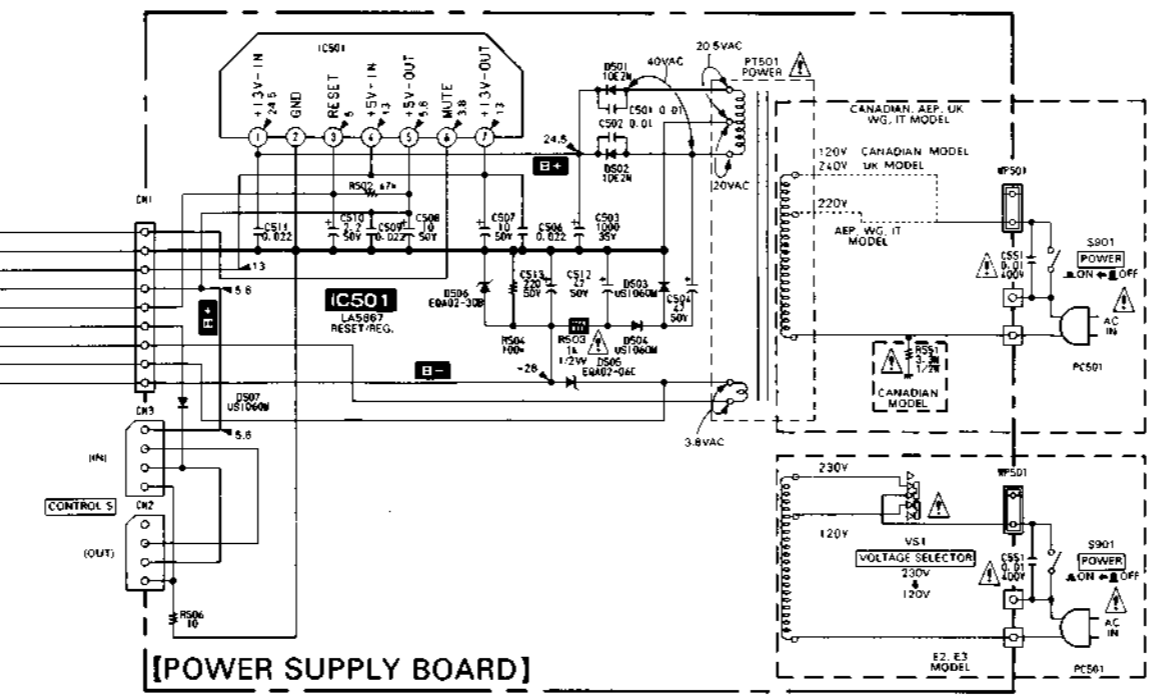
IC501

+13V-IN 24.5
GND
RESET 5
+5V-IN 13
+5V-OUT 5.6
MUTE 3.8
+13V-OUT 13

1 2 3 4 5 6 7

D501 10E2N
40VAC
20.5VAC
PT501 POWER
C501 0.01
C502 0.01
24.5
B+
D502 10E2N
20VAC

R502 47k
C511 0.022
C510 2.2 50V
C509 0.022
C508 10 50V
C507 10 50V
C506 0.022
C503 1000 35V
CN1
13
5.6
B+
IC501
LA5867
RESET/REG.
D506 EQA02-30B
C513 220 50V
C512 47 50V
D503 US1060M
C504 47 50V
R504 100k
R503 1k 1/2W
D505 EQA02-06C
D504 US1060M
-28
B-
D507 US1060M
CN3
5.6
(IN)
CONTROL S
CN2
(OUT)
R506 10
3.8VAC

CANADIAN, AEP, UK WG, IT MODEL
120V CANADIAN MODEL
240V UK MODEL
220V
AEP, WG, IT MODEL
F501
C551 0.01 400V
S901 POWER ON OFF
AC IN
PC501
R551 3.3M 1/2W
CANADIAN MODEL

230V
F501
120V
VS1
VOLTAGE SELECTOR
230V
120V
C551 0.01 400V
S901 POWER ON OFF
AC IN
E2, E3 MODEL
PC501

[POWER SUPPLY BOARD]